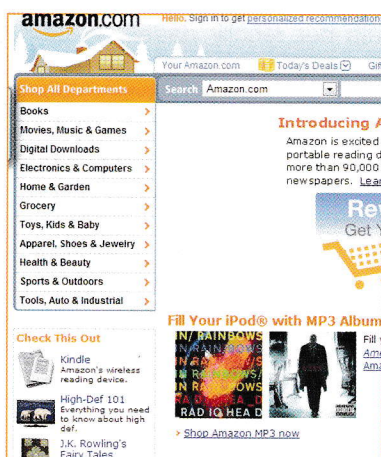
amazon.com

Hello. Sign in to get personalized recommendation

Your Amazon.com | Today's Deals | Gi

Shop All Departments

Search Amazon.com

Books
Movies, Music & Games
Digital Downloads
Electronics & Computers
Home & Garden
Grocery
Toys, Kids & Baby
Apparel, Shoes & Jewelry
Health & Beauty
Sports & Outdoors
Tools, Auto & Industrial

Introducing A

Amazon is excited portable reading d more than 90,000 newspapers. Lea

Re
Get Y

Check This Out

Kindle
Amazon's wireless reading device.

High-Def 101
Everything you need to know about high def.

J.K. Rowling's
Fairy Tales

Fill Your iPod® with MP3 Album

IN RAINBOWS
RADIOHEAD

Fill
Am
Ama

› Shop Amazon MP3 now